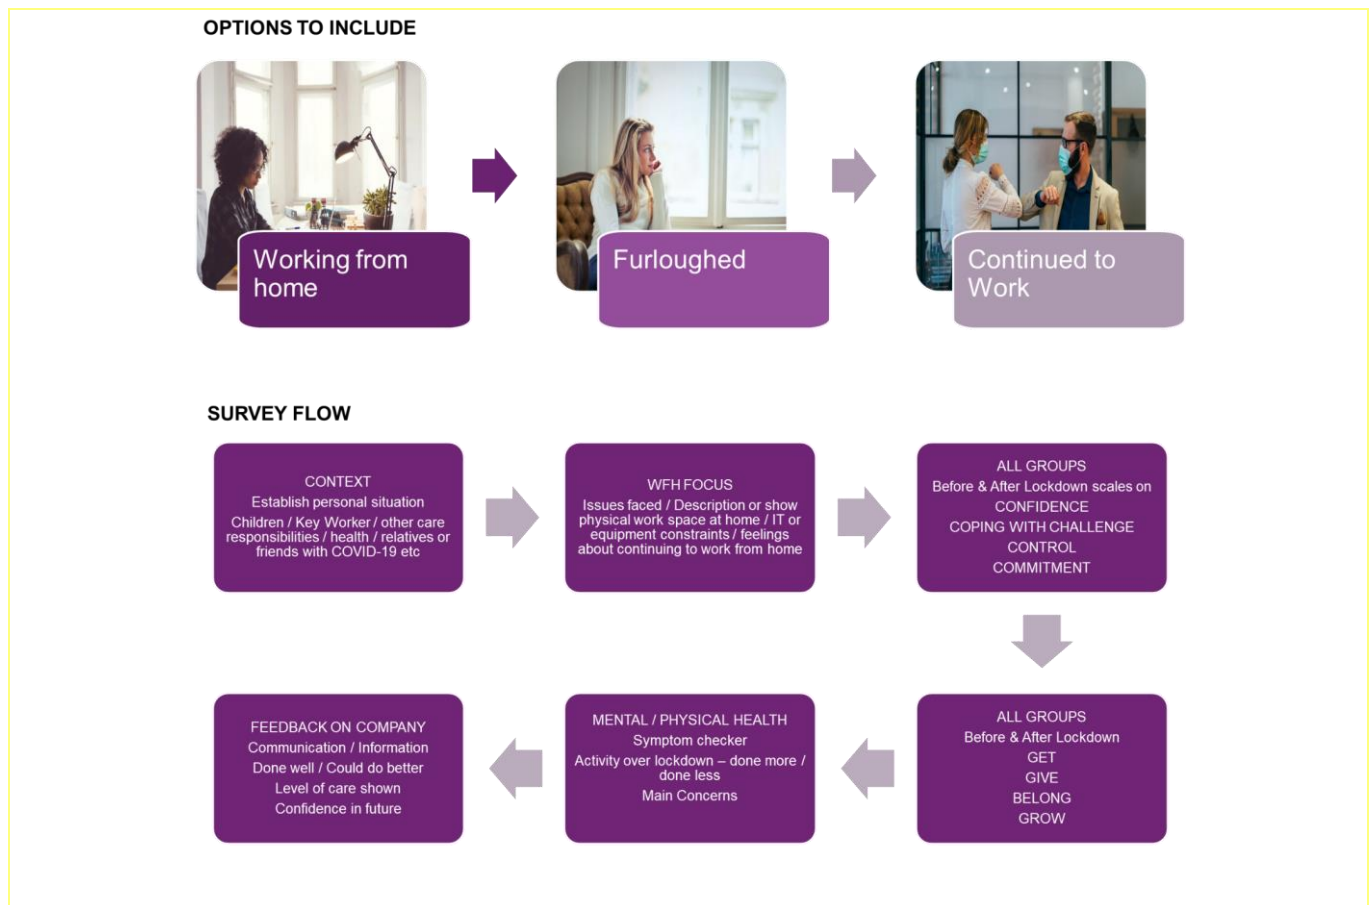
OPTIONS TO INCLUDE

Working from home

Furloughed

Continued to Work

SURVEY FLOW

CONTEXT
Establish personal situation
Children / Key Worker / other care responsibilities / health / relatives or friends with COVID-19 etc

WFH FOCUS
Issues faced / Description or show physical work space at home / IT or equipment constraints / feelings about continuing to work from home

ALL GROUPS
Before & After Lockdown scales on
CONFIDENCE
COPING WITH CHALLENGE
CONTROL
COMMITMENT

ALL GROUPS
Before & After Lockdown
GET
GIVE
BELONG
GROW

MENTAL / PHYSICAL HEALTH
Symptom checker
Activity over lockdown – done more / done less
Main Concerns

FEEDBACK ON COMPANY
Communication / Information
Done well / Could do better
Level of care shown
Confidence in future